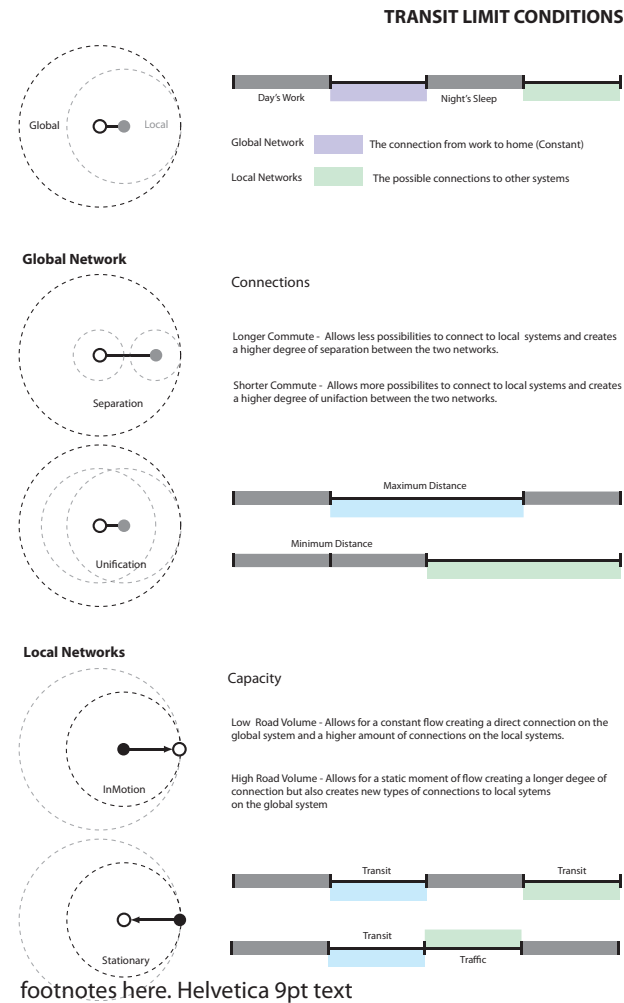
TRANSIT LIMIT CONDITIONS

Global

Local

Day's Work

Night's Sleep

Global Network The connection from work to home (Constant)

Local Networks The possible connections to other systems

Global Network

Connections

Longer Commute - Allows less possibilities to connect to local systems and creates a higher degree of separation between the two networks.

Shorter Commute - Allows more possibilites to connect to local systems and creates a higher degree of unifaction between the two networks.

Separation

Unification

Maximum Distance

Minimum Distance

Local Networks

Capacity

Low Road Volume - Allows for a constant flow creating a direct connection on the global system and a higher amount of connections on the local systems.

High Road Volume - Allows for a static moment of flow creating a longer degee of connection but also creates new types of connections to local sytems on the global system

InMotion

Transit

Transit

Stationary

Transit

Traffic

footnotes here. Helvetica 9pt text